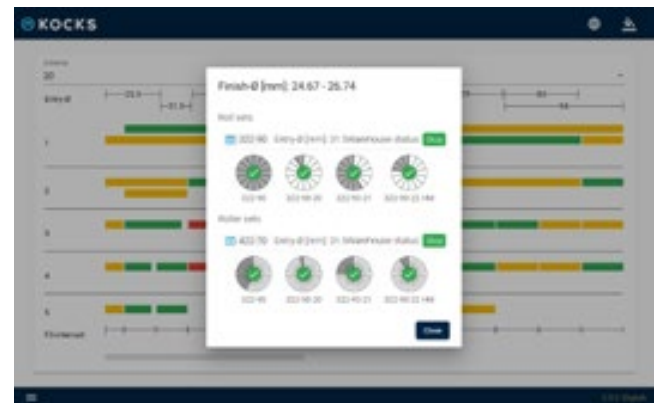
KOCKS

20

Entry Ø

1

2

3

4

5

Finish-Ø [mm]: 24.67 - 26.74

Roll sets

322-90 Entry-Ø [mm]: 31 Warehouse status: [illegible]

322-90 322-90-20 322-90-21 322-90-22 HM

Roller sets

422-70 Entry-Ø [mm]: 31 Warehouse status: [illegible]

322-90 322-90-20 322-90-21 322-90-22 HM

Close